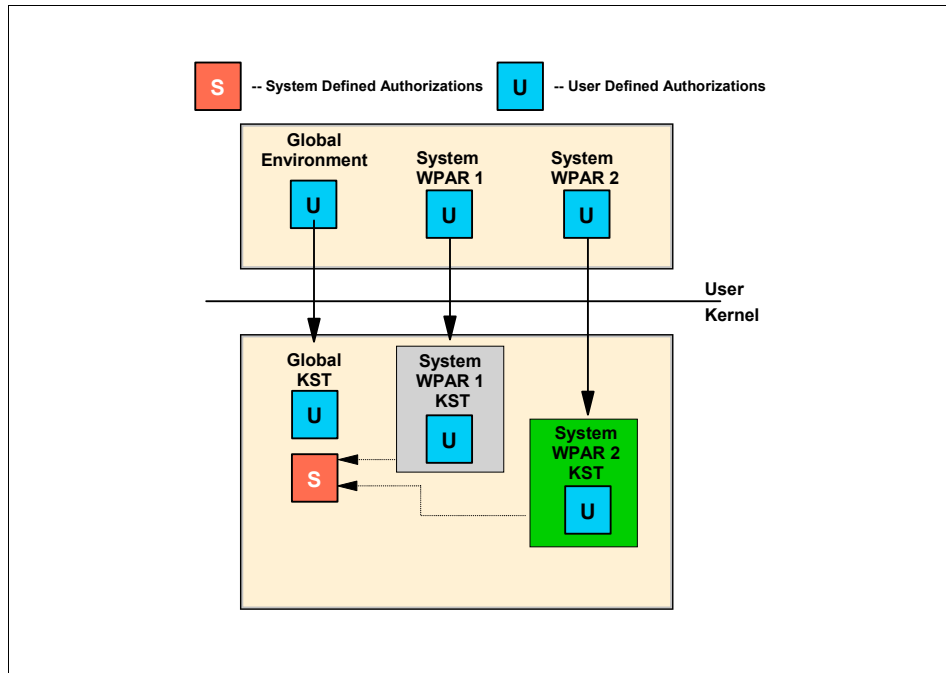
S -- System Defined Authorizations

U -- User Defined Authorizations

Global Environment

U

System WPAR 1

U

System WPAR 2

U

User

Kernel

Global KST

U

S

System WPAR 1 KST

U

System WPAR 2 KST

U